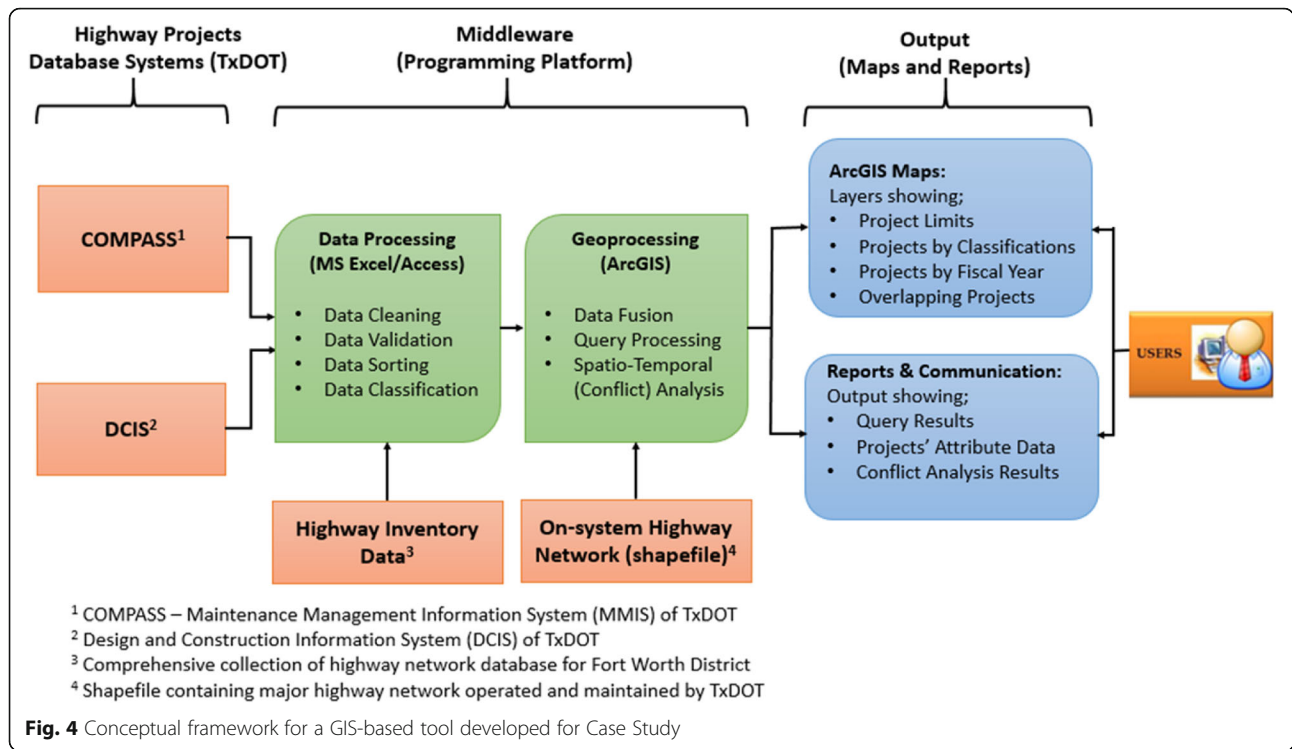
Highway Projects Database Systems (TxDOT)

Middleware (Programming Platform)

Output (Maps and Reports)

COMPASS$^1$

DCIS$^2$

Data Processing (MS Excel/Access)

• Data Cleaning
• Data Validation
• Data Sorting
• Data Classification

Geoprocessing (ArcGIS)

• Data Fusion
• Query Processing
• Spatio-Temporal (Conflict) Analysis

ArcGIS Maps:
Layers showing;
• Project Limits
• Projects by Classifications
• Projects by Fiscal Year
• Overlapping Projects

Reports & Communication:
Output showing;
• Query Results
• Projects' Attribute Data
• Conflict Analysis Results

USERS

Highway Inventory Data$^3$

On-system Highway Network (shapefile)$^4$

$^1$ COMPASS – Maintenance Management Information System (MMIS) of TxDOT
$^2$ Design and Construction Information System (DCIS) of TxDOT
$^3$ Comprehensive collection of highway network database for Fort Worth District
$^4$ Shapefile containing major highway network operated and maintained by TxDOT

Fig. 4 Conceptual framework for a GIS-based tool developed for Case Study